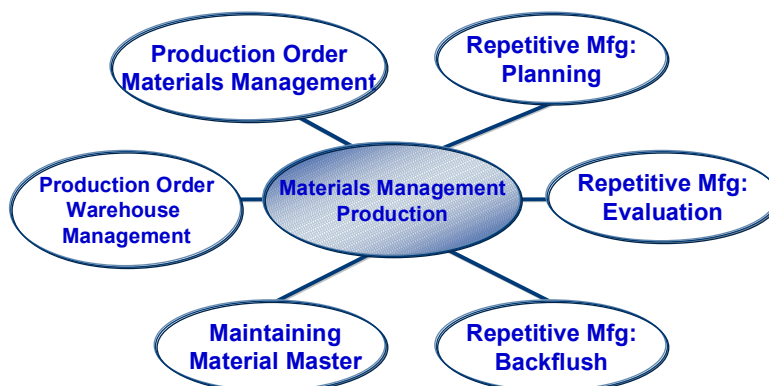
Production Order Materials Management

Repetitive Mfg: Planning

Production Order Warehouse Management

Materials Management Production

Repetitive Mfg: Evaluation

Maintaining Material Master

Repetitive Mfg: Backflush